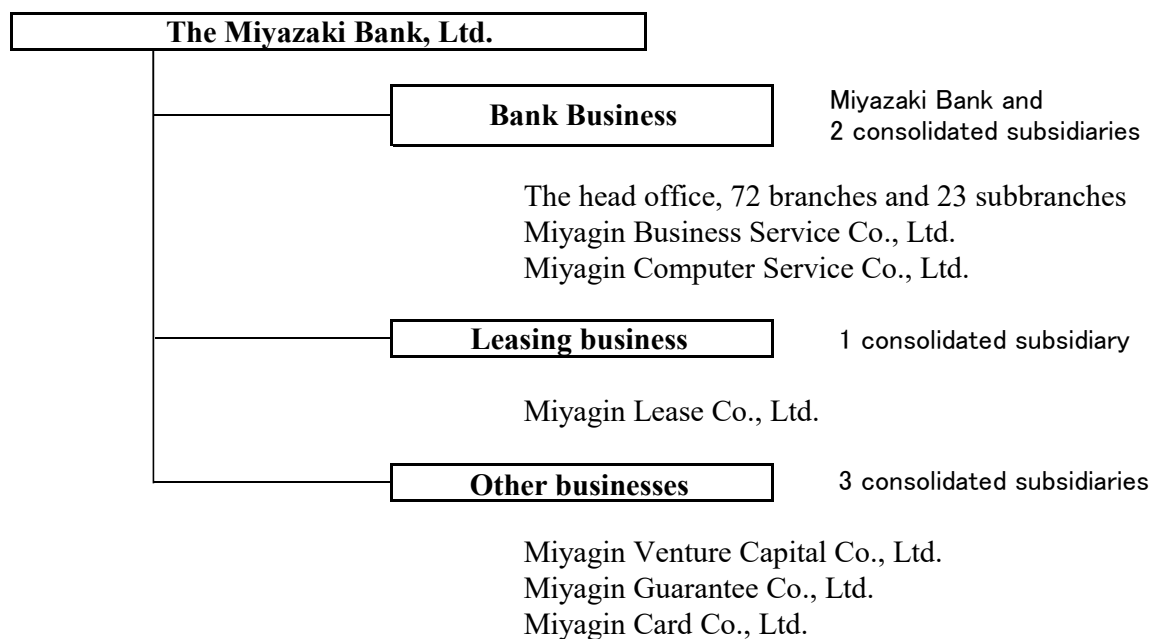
The Miyazaki Bank, Ltd.

Bank Business

Miyazaki Bank and 2 consolidated subsidiaries

The head office, 72 branches and 23 subbranches
Miyagin Business Service Co., Ltd.
Miyagin Computer Service Co., Ltd.

Leasing business

1 consolidated subsidiary

Miyagin Lease Co., Ltd.

Other businesses

3 consolidated subsidiaries

Miyagin Venture Capital Co., Ltd.
Miyagin Guarantee Co., Ltd.
Miyagin Card Co., Ltd.